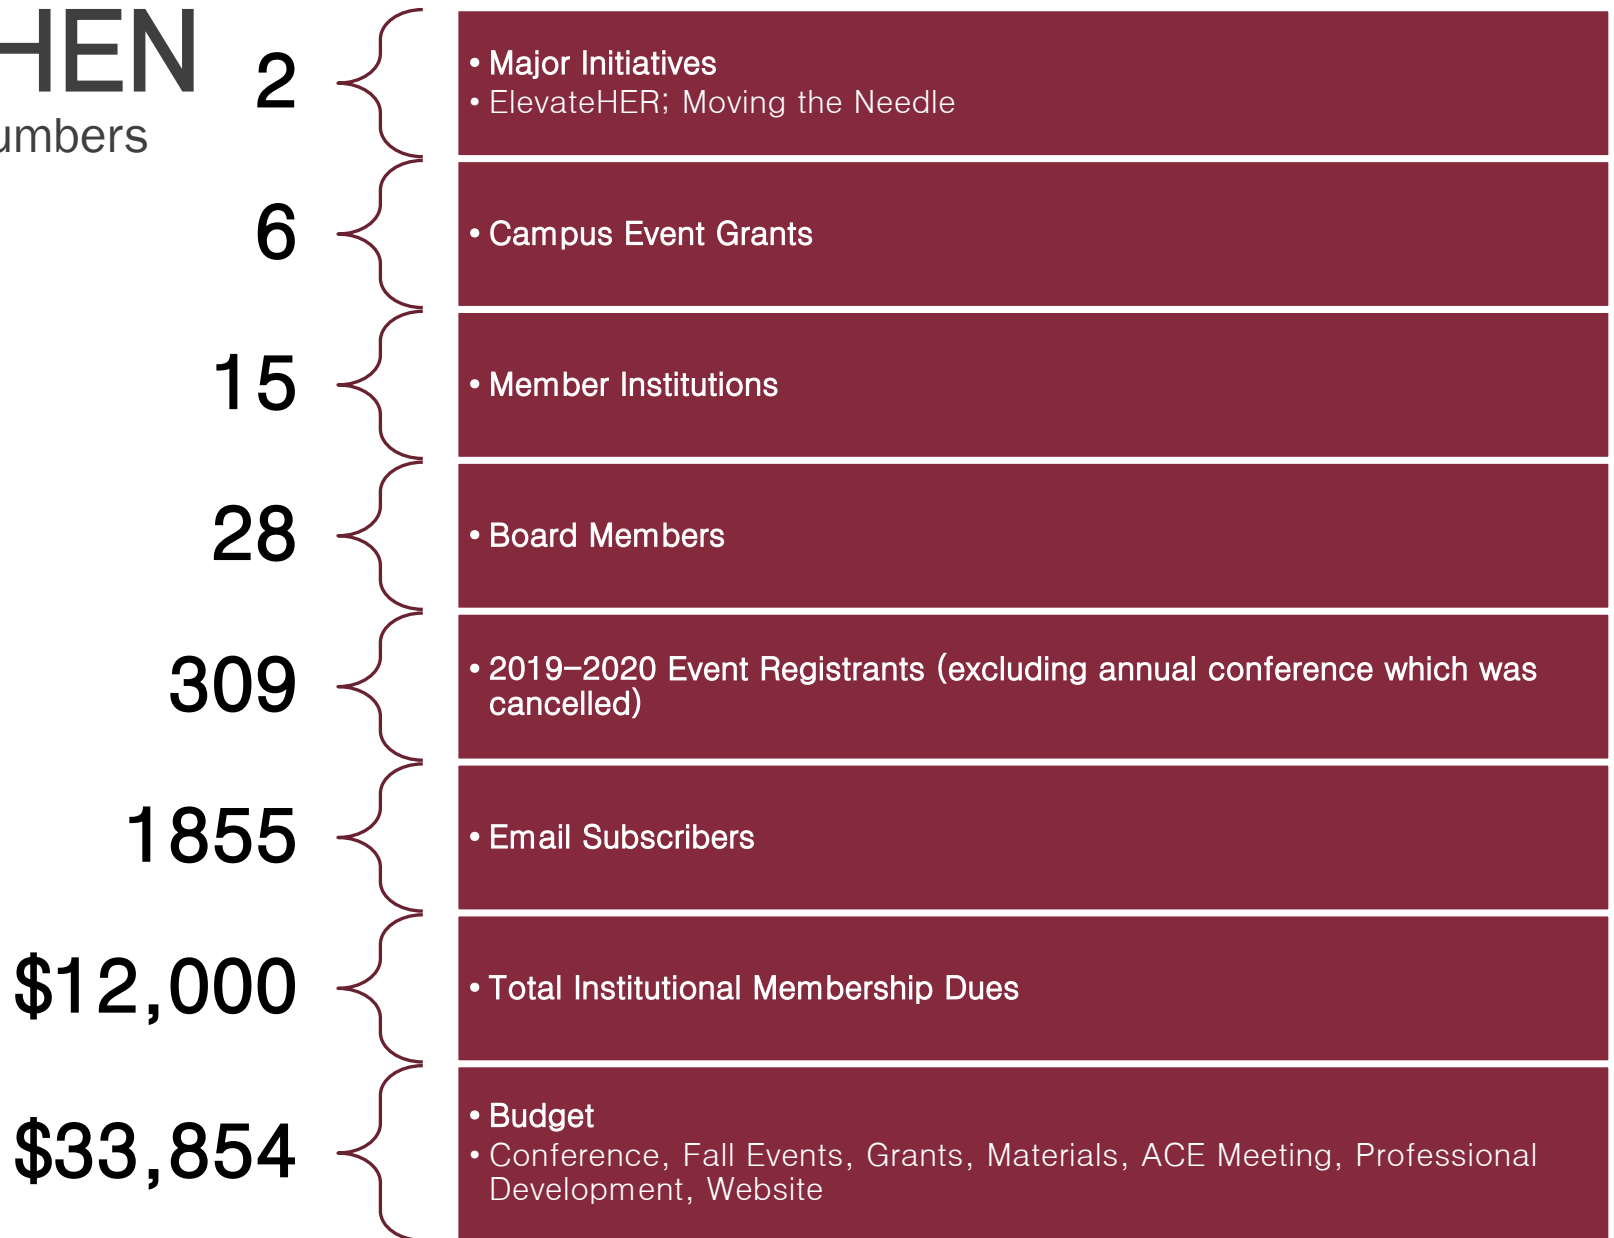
HEN
umbers

2
• Major Initiatives
• ElevateHER; Moving the Needle

6
• Campus Event Grants

15
• Member Institutions

28
• Board Members

309
• 2019-2020 Event Registrants (excluding annual conference which was cancelled)

1855
• Email Subscribers

$12,000
• Total Institutional Membership Dues

$33,854
• Budget
• Conference, Fall Events, Grants, Materials, ACE Meeting, Professional Development, Website